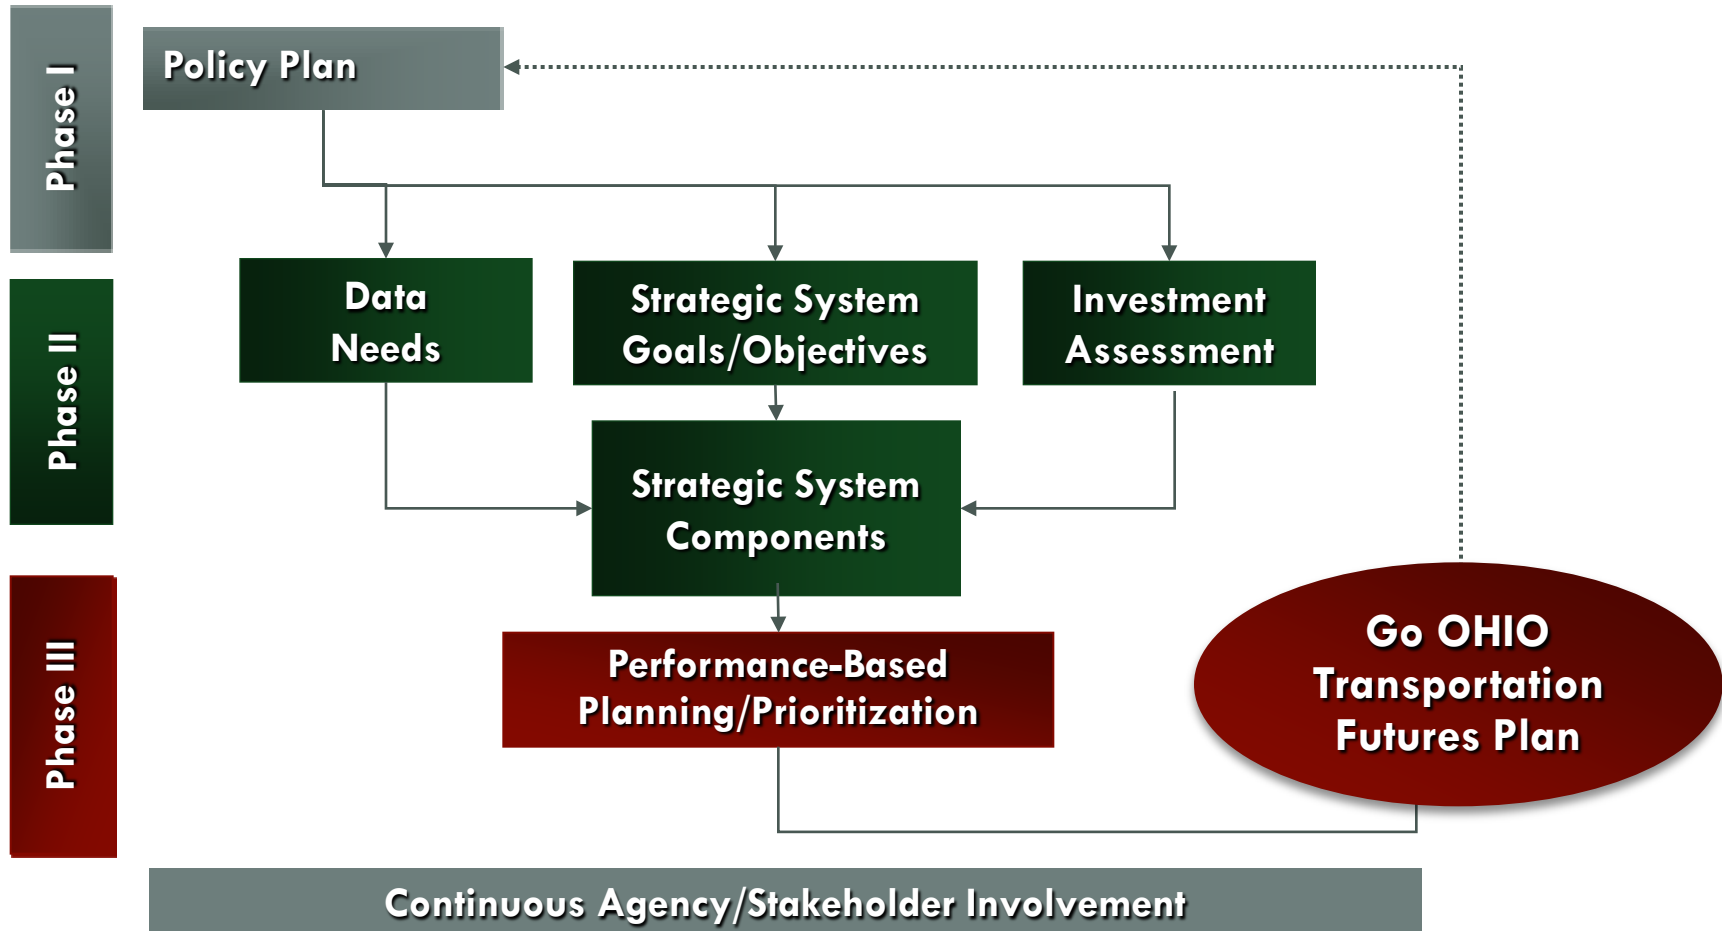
Phase I

Policy Plan

Phase II

Data Needs

Strategic System Goals/Objectives

Investment Assessment

Strategic System Components

Phase III

Performance-Based Planning/Prioritization

Go OHIO Transportation Futures Plan

Continuous Agency/Stakeholder Involvement